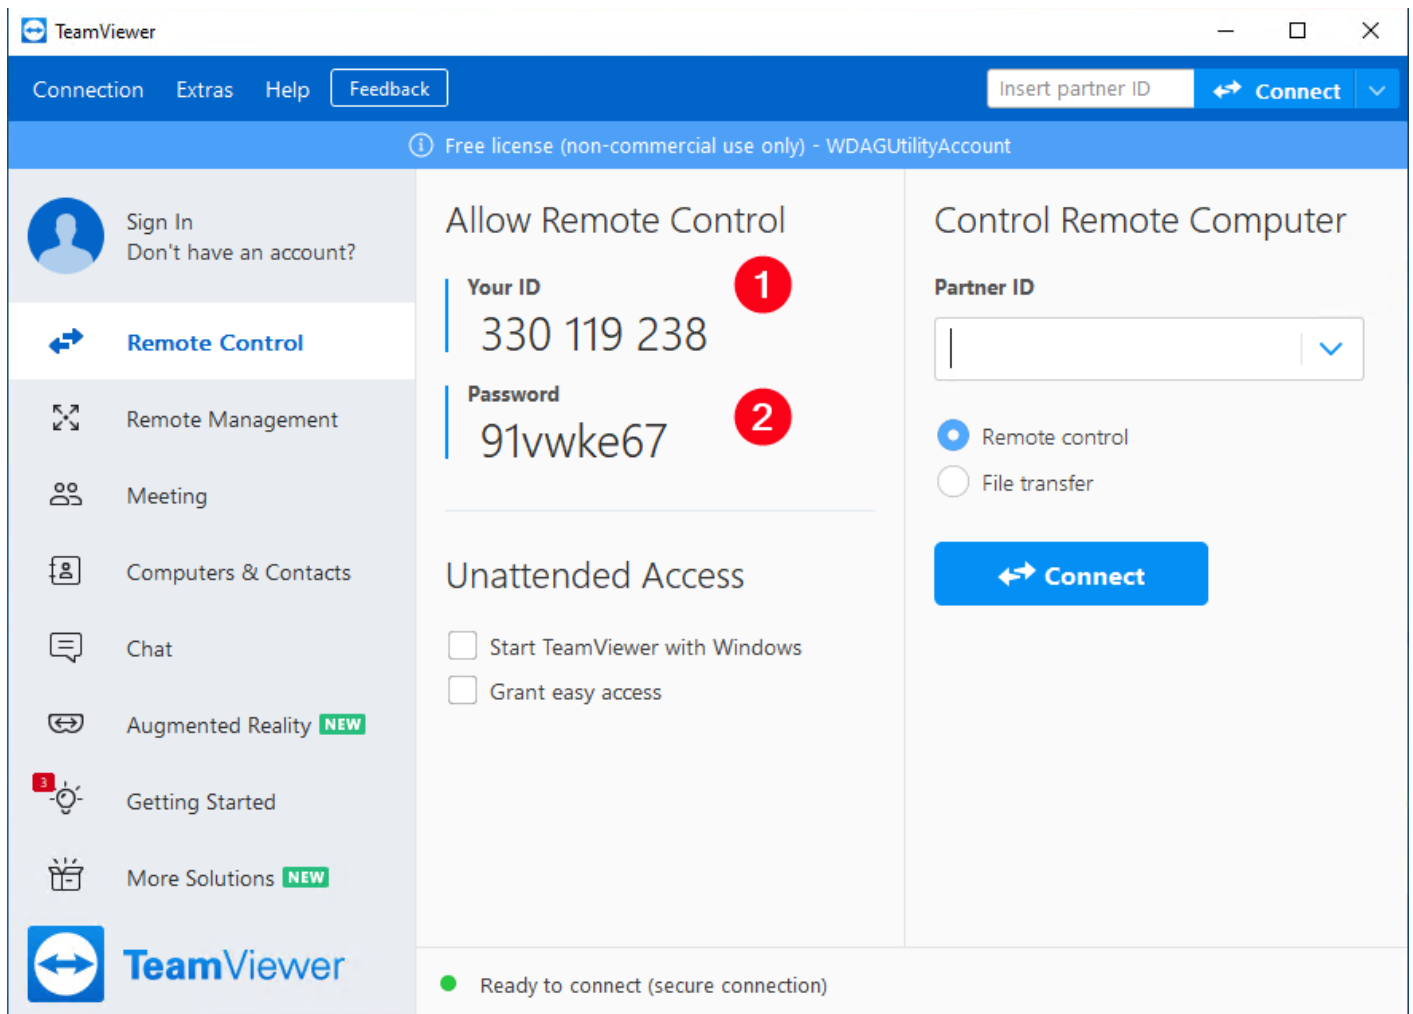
TeamViewer

Connection Extras Help Feedback

Insert partner ID Connect

Free license (non-commercial use only) - WDAGUtilityAccount

Sign In
Don't have an account?

Remote Control

Remote Management

Meeting

Computers & Contacts

Chat

Augmented Reality NEW

3

Getting Started

More Solutions NEW

TeamViewer

Allow Remote Control

Your ID
330 119 238

1

Password
91vwke67

2

Unattended Access

Start TeamViewer with Windows

Grant easy access

Control Remote Computer

Partner ID

Remote control

File transfer

Connect

Ready to connect (secure connection)